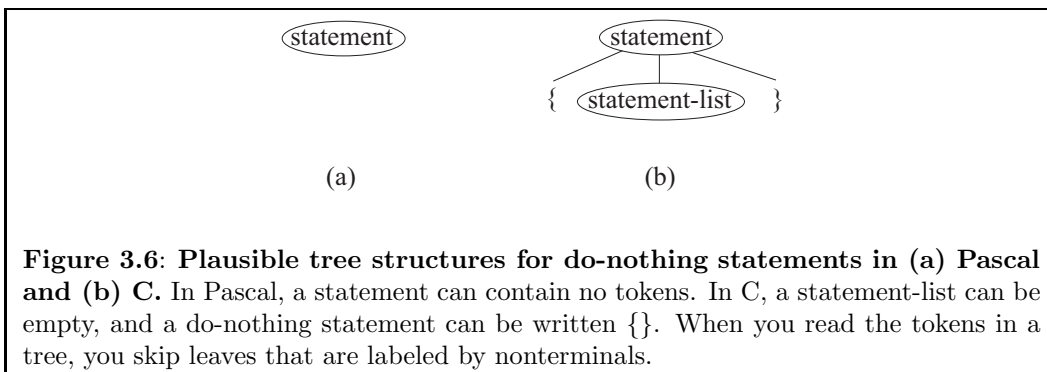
statement

statement

{ statement-list }

(a)

(b)

**Figure 3.6**: **Plausible tree structures for do-nothing statements in (a) Pascal and (b) C.** In Pascal, a statement can contain no tokens. In C, a statement-list can be empty, and a do-nothing statement can be written $\{\}$. When you read the tokens in a tree, you skip leaves that are labeled by nonterminals.